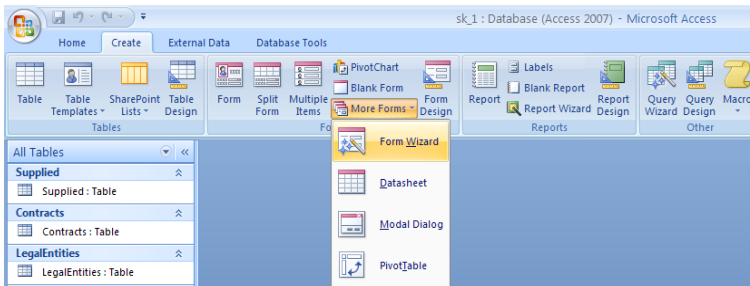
sk_1 : Database (Access 2007) - Microsoft Access

Home Create External Data Database Tools

Table Table Templates SharePoint Lists Table Design
Tables

Form Split Form Multiple Items PivotChart Blank Form More Forms Form Design
Fo

Report Labels Blank Report Report Wizard Report Design
Reports

Query Wizard Query Design Macro
Other

All Tables

Supplied
Supplied : Table

Contracts
Contracts : Table

LegalEntities
LegalEntities : Table

Form Wizard

Datasheet

Modal Dialog

PivotTable